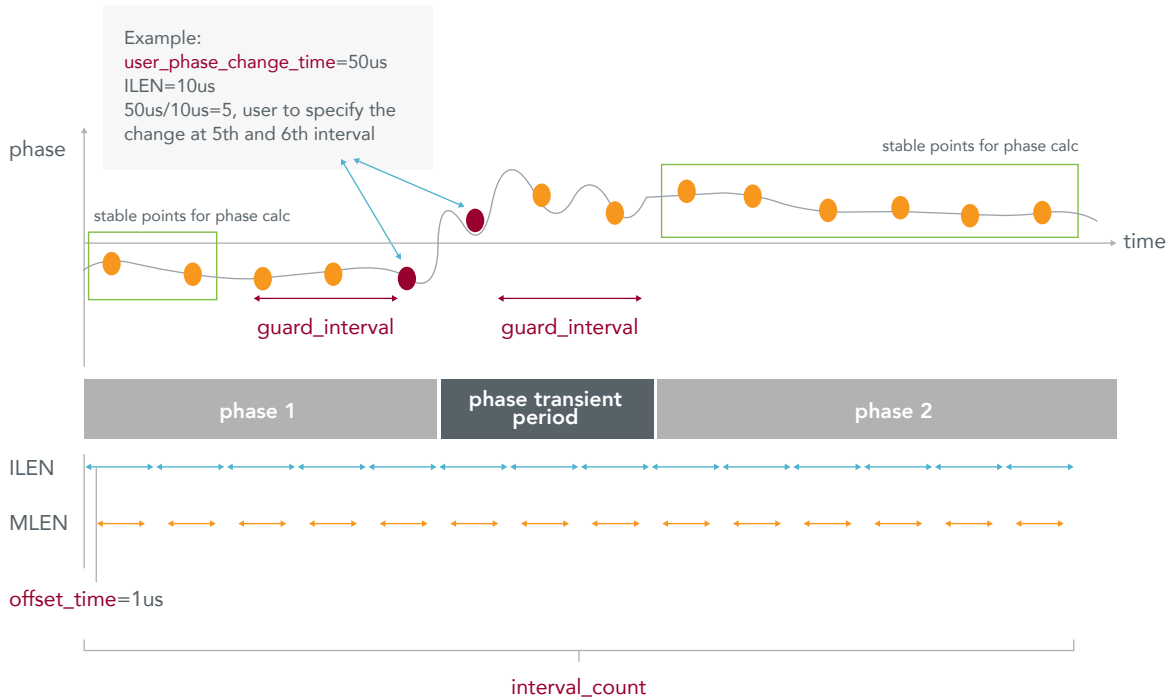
Example:
user_phase_change_time=50us
ILEN=10us
50us/10us=5, user to specify the change at 5th and 6th interval

phase

stable points for phase calc

stable points for phase calc

time

guard_interval

guard_interval

phase 1

phase transient period

phase 2

ILEN

MLEN

offset_time=1us

interval_count